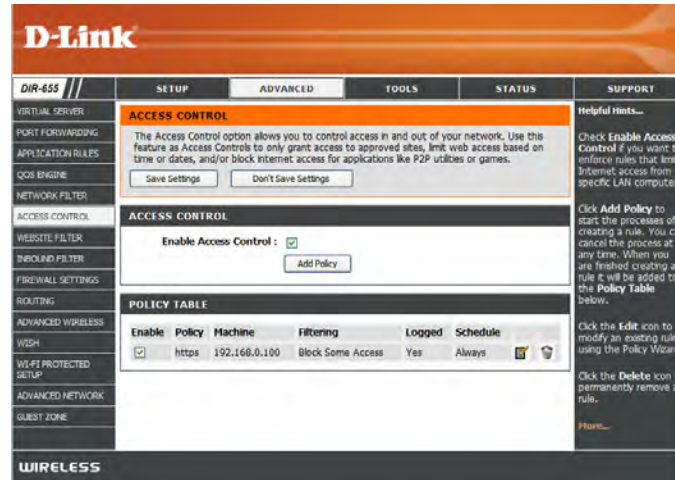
D-Link

DIR-655

SETUP | ADVANCED | TOOLS | STATUS | SUPPORT

VIRTUAL SERVER
PORT FORWARDING
APPLICATION RULES
QOS ENGINE
NETWORK FILTER
ACCESS CONTROL
WEBSITE FILTER
INBOUND FILTER
FIREWALL SETTINGS
ROUTING
ADVANCED WIRELESS
WISH
WI-FI PROTECTED SETUP
ADVANCED NETWORK
GUEST ZONE

ACCESS CONTROL

The Access Control option allows you to control access in and out of your network. Use this feature as Access Controls to only grant access to approved sites, limit web access based on time or dates, and/or block internet access for applications like P2P utilities or games.

Save Settings | Don't Save Settings

ACCESS CONTROL

Enable Access Control : ☑

Add Policy

POLICY TABLE

| Enable | Policy | Machine | Filtering | Logged | Schedule |
|---|---|---|---|---|---|
| ☑ | https | 192.168.0.100 | Block Some Access | Yes | Always |

Helpful Hints...

Check Enable Access Control if you want t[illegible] enforce rules that lim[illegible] Internet access from specific LAN compute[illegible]

Click Add Policy to start the processes of creating a rule. You c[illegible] cancel the process at any time. When you are finished creating a rule it will be added t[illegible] the Policy Table below.

Click the Edit icon to modify an existing rul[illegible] using the Policy Wiza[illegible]

Click the Delete icon permanently remove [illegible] rule.

More...

WIRELESS